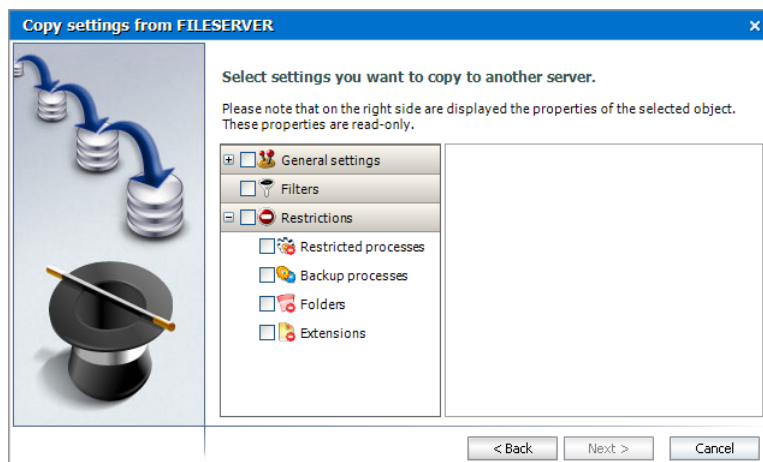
Copy settings from FILESERVER

×

Select settings you want to copy to another server.

Please note that on the right side are displayed the properties of the selected object. These properties are read-only.

General settings
Filters
Restrictions
Restricted processes
Backup processes
Folders
Extensions

< Back
Next >
Cancel